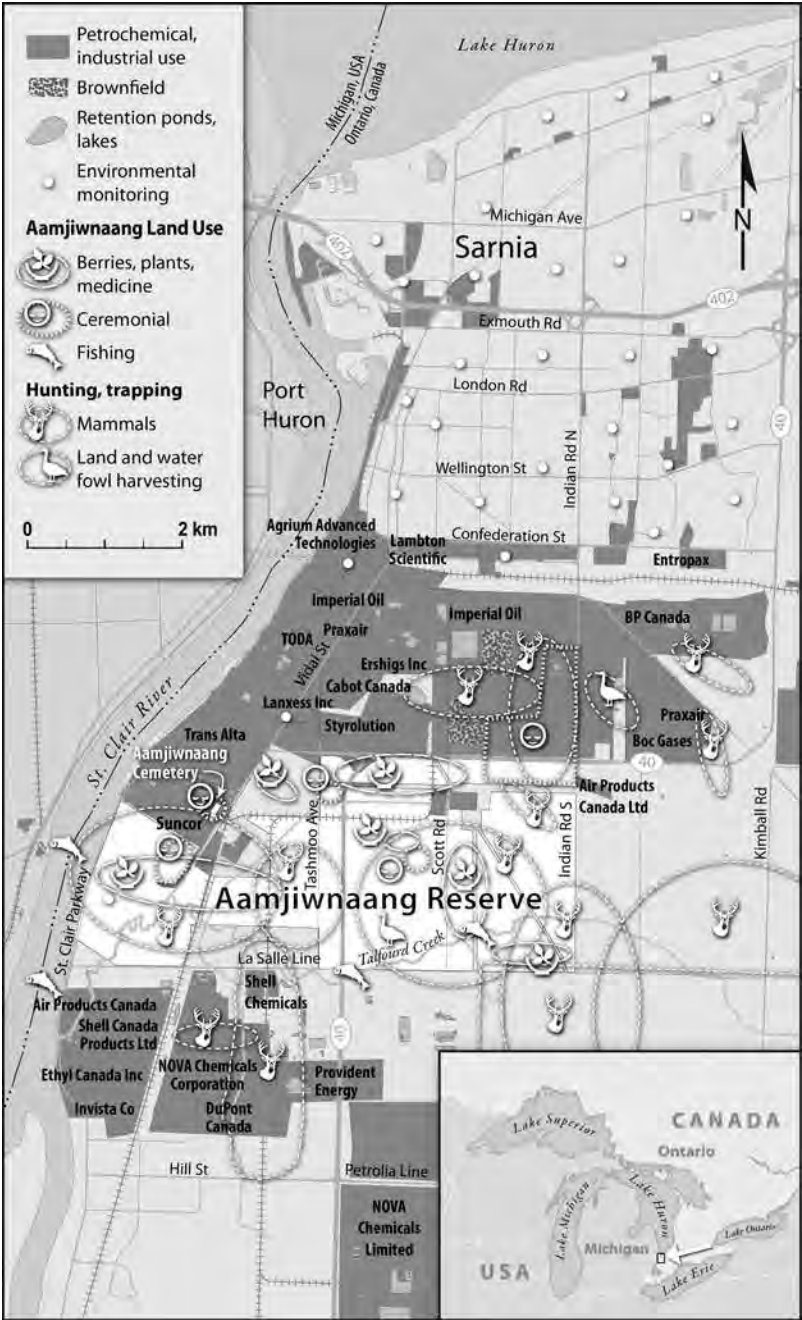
Petrochemical, industrial use
Brownfield
Retention ponds, lakes
Environmental monitoring
Aamjiwnaang Land Use
Berries, plants, medicine
Ceremonial
Fishing
Hunting, trapping
Mammals
Land and water fowl harvesting
0
2 km

Lake Huron
Michigan, USA
Ontario, Canada
N
Michigan Ave
402
Sarnia
402
Exmouth Rd
London Rd
Port Huron
40
Wellington St
Indian Rd N
Agrium Advanced Technologies
Lambton Scientific
Confederation St
Entropax
Imperial Oil
Imperial Oil
BP Canada
TODA
Praxair
Vidal St
Ershigs Inc
Cabot Canada
Lanxess Inc
Styrolution
Praxair
Boc Gases
St. Clair River
Trans Alta
Aamjiwnaang Cemetery
Air Products Canada Ltd
Suncor
Tashmoo Ave
Scott Rd
Indian Rd S
40
Kimball Rd
St. Clair Parkway
Aamjiwnaang Reserve
La Salle Line
Talfourd Creek
Shell Chemicals
Air Products Canada
Shell Canada Products Ltd
Ethyl Canada Inc
NOVA Chemicals Corporation
Provident Energy
Invista Co
DuPont Canada
Hill St
Petrolia Line
NOVA Chemicals Limited

CANADA
Lake Superior
Ontario
Lake Michigan
Lake Huron
Lake Ontario
Michigan
USA
Lake Erie